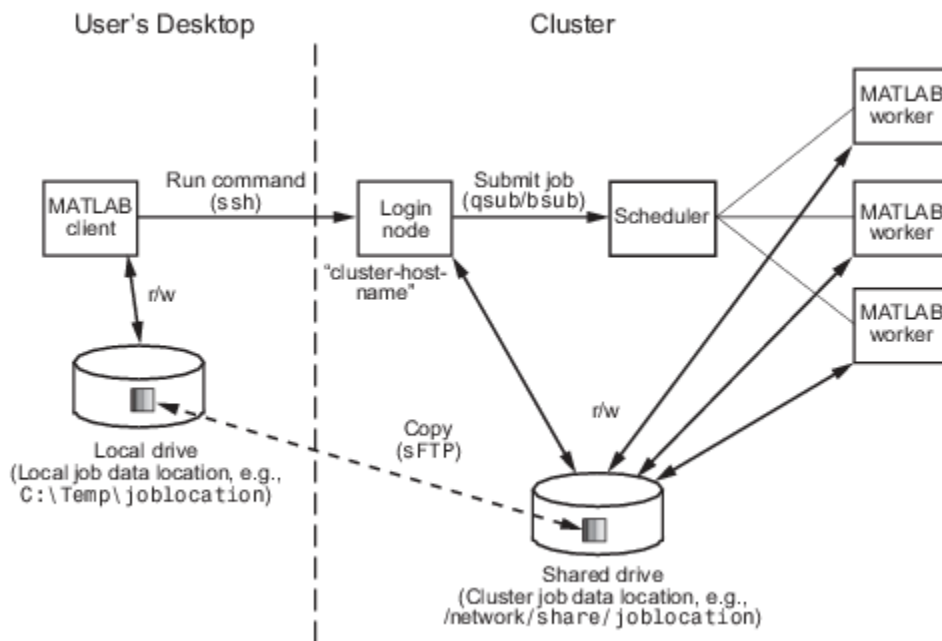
User's Desktop

Cluster

MATLAB client

Run command (ssh)

Login node

"cluster-host-name"

Submit job (qsub/bsub)

Scheduler

MATLAB worker

MATLAB worker

MATLAB worker

r/w

Local drive (Local job data location, e.g., C:\Temp\joblocation)

Copy (sFTP)

r/w

Shared drive (Cluster job data location, e.g., /network/share/joblocation)